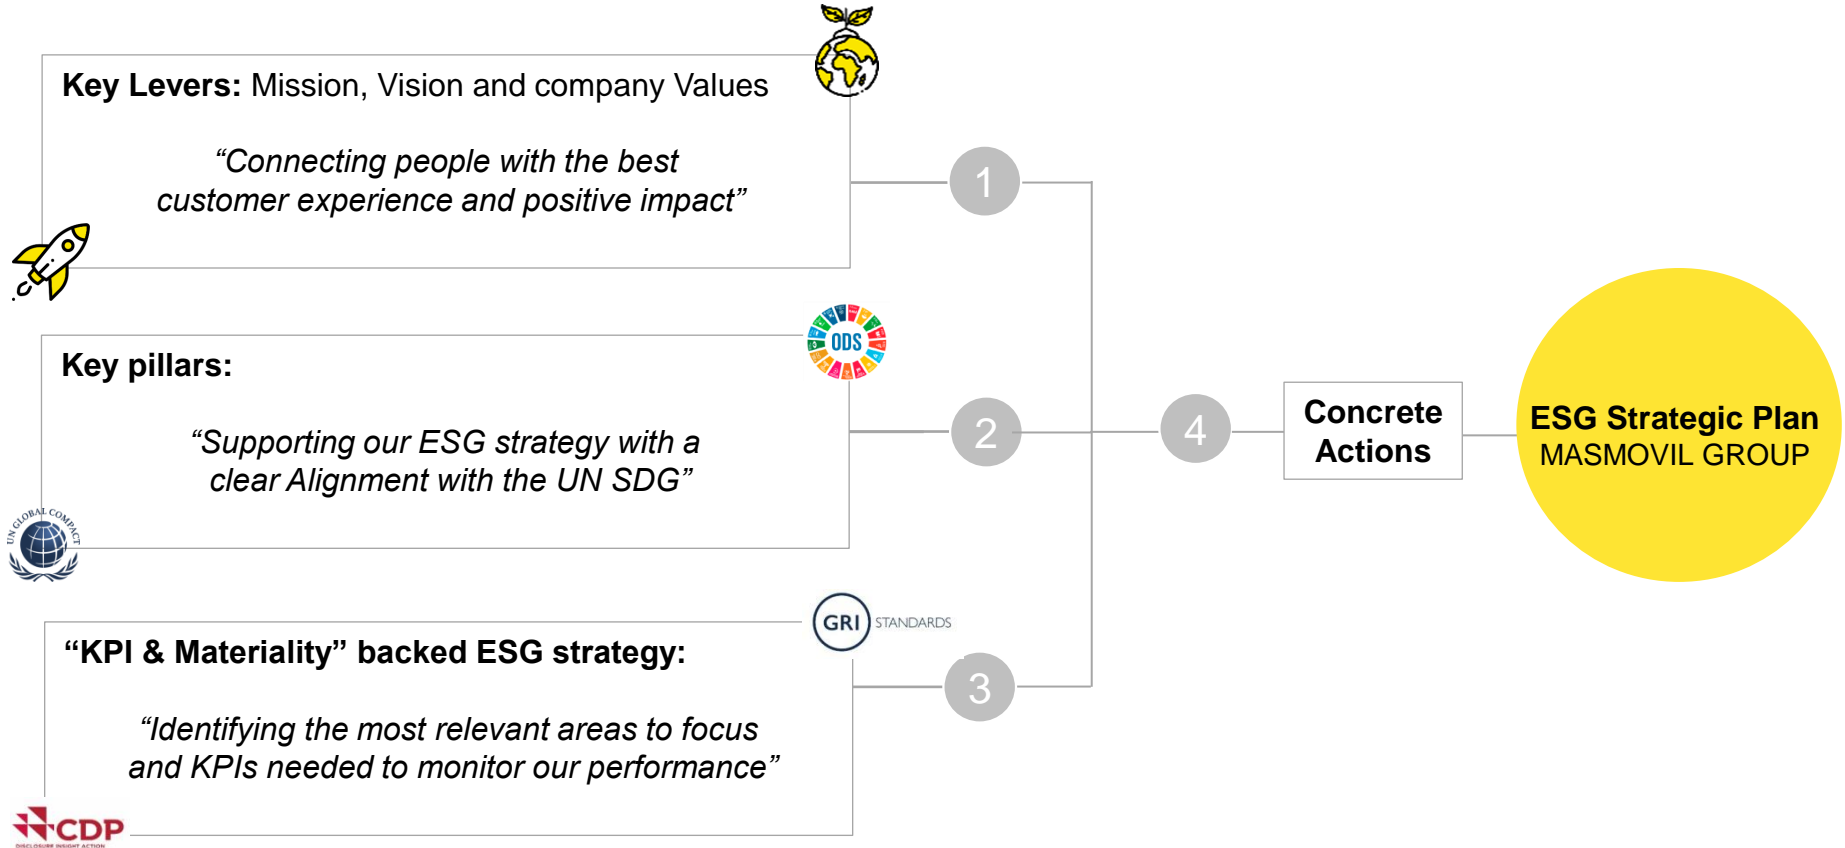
**Key Levers:** Mission, Vision and company Values

*"Connecting people with the best customer experience and positive impact"*

1

**Key pillars:**

ODS

*"Supporting our ESG strategy with a clear Alignment with the UN SDG"*

UN GLOBAL COMPACT

2

GRI STANDARDS

**"KPI & Materiality" backed ESG strategy:**

*"Identifying the most relevant areas to focus and KPIs needed to monitor our performance"*

3

CDP
DISCLOSURE INSIGHT ACTION

4

**Concrete Actions**

**ESG Strategic Plan**
MASMOVIL GROUP